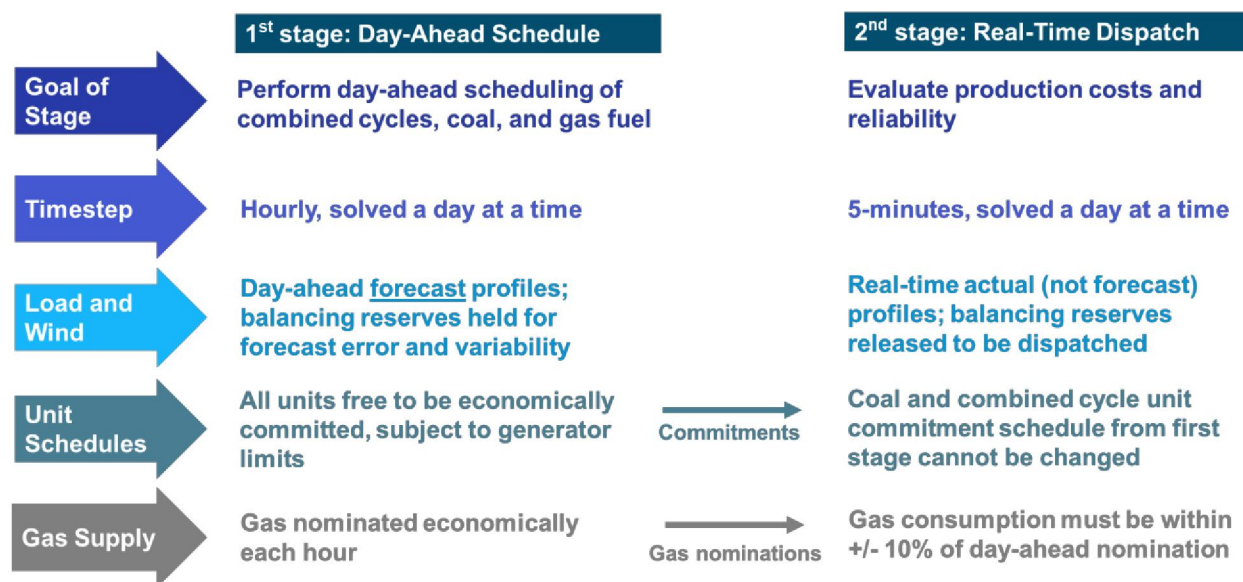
1$^{st}$ stage: Day-Ahead Schedule

2$^{nd}$ stage: Real-Time Dispatch

Goal of Stage

Perform day-ahead scheduling of combined cycles, coal, and gas fuel

Evaluate production costs and reliability

Timestep

Hourly, solved a day at a time

5-minutes, solved a day at a time

Load and Wind

Day-ahead forecast profiles; balancing reserves held for forecast error and variability

Real-time actual (not forecast) profiles; balancing reserves released to be dispatched

Unit Schedules

All units free to be economically committed, subject to generator limits

Commitments

Coal and combined cycle unit commitment schedule from first stage cannot be changed

Gas Supply

Gas nominated economically each hour

Gas nominations

Gas consumption must be within +/- 10% of day-ahead nomination